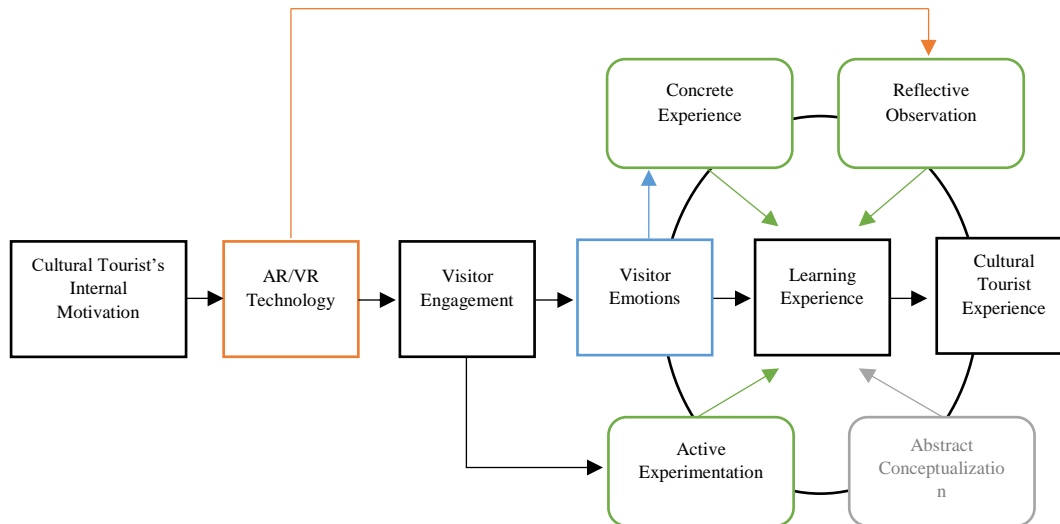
Concrete Experience

Reflective Observation

Cultural Tourist's Internal Motivation

AR/VR Technology

Visitor Engagement

Visitor Emotions

Learning Experience

Cultural Tourist Experience

Active Experimentation

Abstract Conceptualizatio n